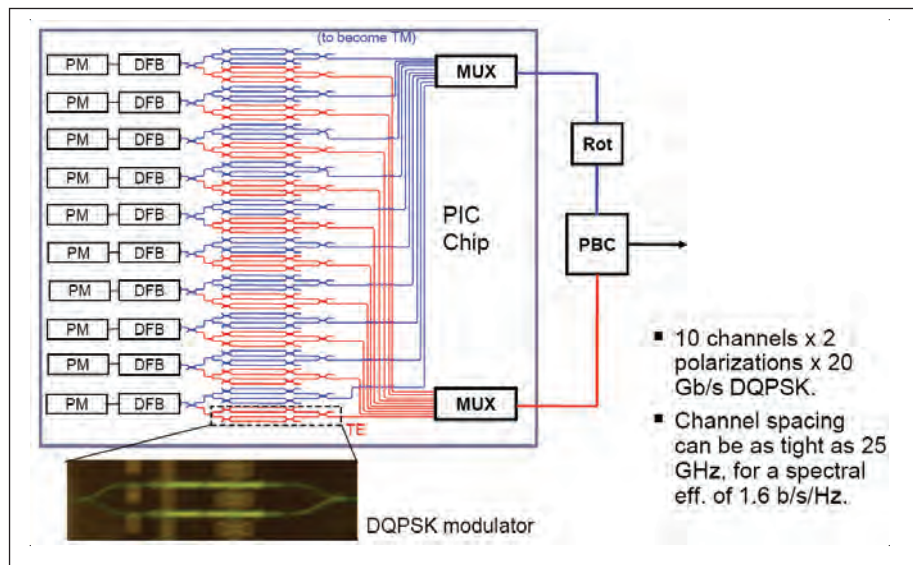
(to become TM)

PM DFB
PM DFB
PM DFB
PM DFB
PM DFB
PM DFB
PM DFB
PM DFB
PM DFB
PM DFB

MUX

Rot

PIC Chip

PBC

MUX

TE

DQPSK modulator

■ 10 channels x 2 polarizations x 20 Gb/s DQPSK.

■ Channel spacing can be as tight as 25 GHz, for a spectral eff. of 1.6 b/s/Hz.